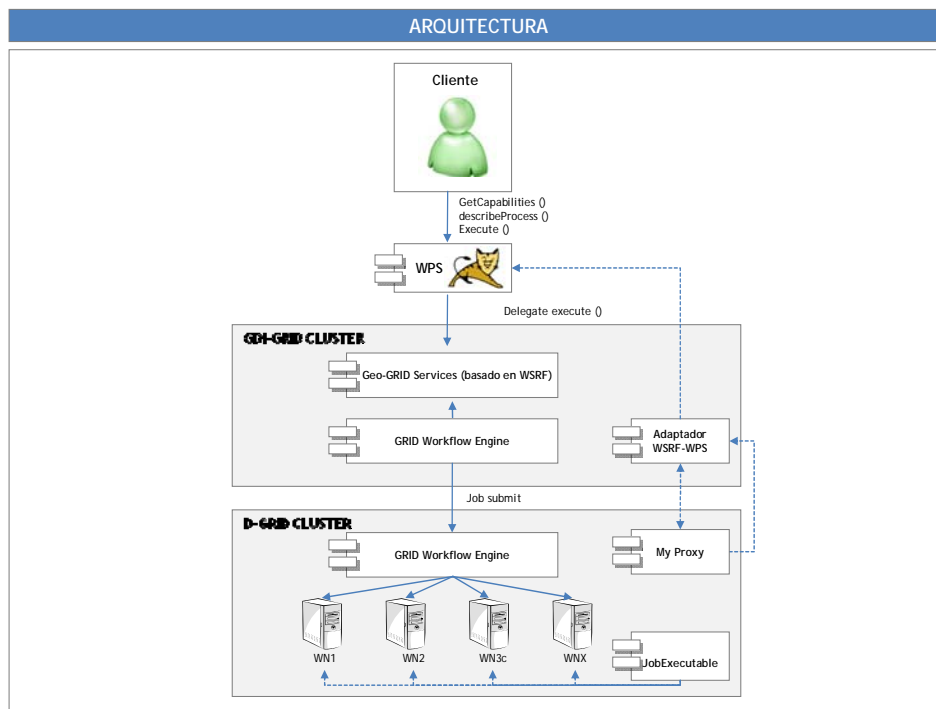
ARQUITECTURA

Cliente

GetCapabilities ()
describeProcess ()
Execute ()

WPS

Delegate execute ()

GDI-GRID CLUSTER

Geo-GRID Services (basado en WSRF)

GRID Workflow Engine

Adaptador WSRF-WPS

Job submit

D-GRID CLUSTER

GRID Workflow Engine

My Proxy

WN1

WN2

WN3c

WNX

JobExecutable